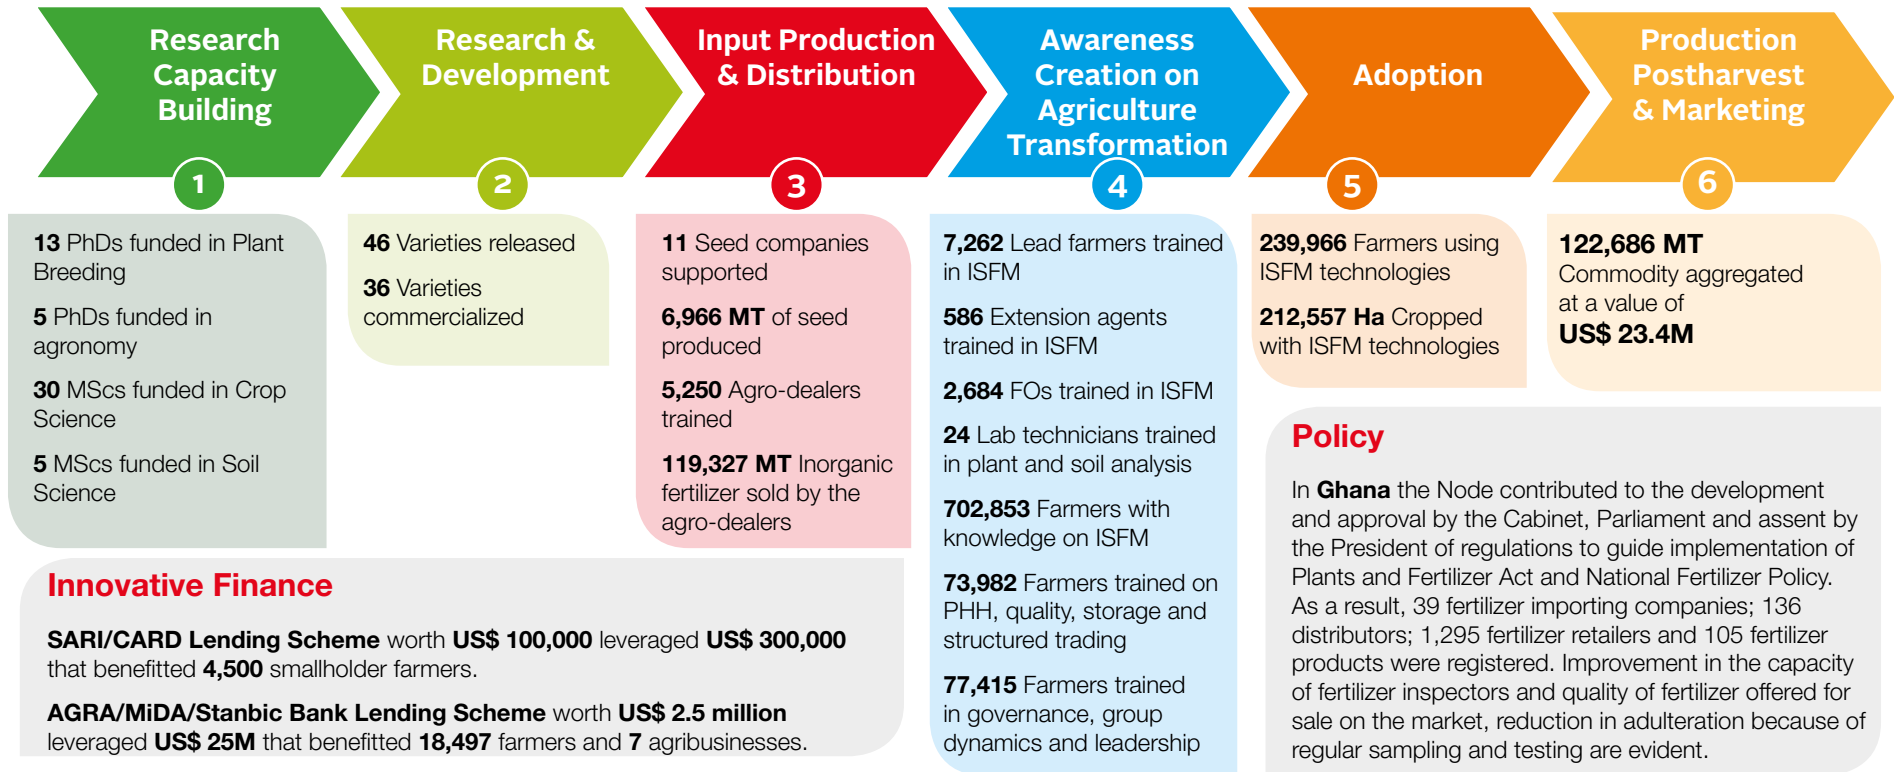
Research Capacity Building

1

13 PhDs funded in Plant Breeding

5 PhDs funded in agronomy

30 MScs funded in Crop Science

5 MScs funded in Soil Science

Research & Development

2

46 Varieties released

36 Varieties commercialized

Input Production & Distribution

3

11 Seed companies supported

6,966 MT of seed produced

5,250 Agro-dealers trained

119,327 MT Inorganic fertilizer sold by the agro-dealers

Awareness Creation on Agriculture Transformation

4

7,262 Lead farmers trained in ISFM

586 Extension agents trained in ISFM

2,684 FOs trained in ISFM

24 Lab technicians trained in plant and soil analysis

702,853 Farmers with knowledge on ISFM

73,982 Farmers trained on PHH, quality, storage and structured trading

77,415 Farmers trained in governance, group dynamics and leadership

Adoption

5

239,966 Farmers using ISFM technologies

212,557 Ha Cropped with ISFM technologies

Production Postharvest & Marketing

6

122,686 MT Commodity aggregated at a value of US$ 23.4M

Innovative Finance

SARI/CARD Lending Scheme worth US$ 100,000 leveraged US$ 300,000 that benefitted 4,500 smallholder farmers.

AGRA/MiDA/Stanbic Bank Lending Scheme worth US$ 2.5 million leveraged US$ 25M that benefitted 18,497 farmers and 7 agribusinesses.

Policy

In Ghana the Node contributed to the development and approval by the Cabinet, Parliament and assent by the President of regulations to guide implementation of Plants and Fertilizer Act and National Fertilizer Policy. As a result, 39 fertilizer importing companies; 136 distributors; 1,295 fertilizer retailers and 105 fertilizer products were registered. Improvement in the capacity of fertilizer inspectors and quality of fertilizer offered for sale on the market, reduction in adulteration because of regular sampling and testing are evident.